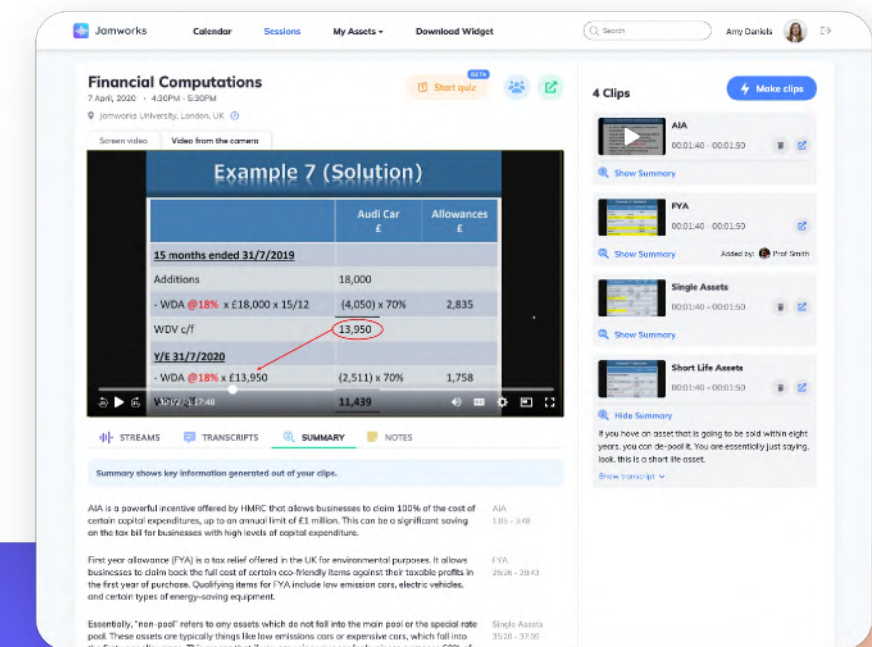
Jamworks Calendar Sessions My Assets Download Widget Search Amy Daniels

Financial Computations
7 April, 2020 · 4:30PM - 5:30PM
Jamworks University, London, UK

Start quiz BETA

Screen video Video from the camera

Example 7 (Solution)

| | Audi Car £ | Allowances £ |
|---|---|---|
| 15 months ended 31/7/2019 | | |
| Additions | 18,000 | |
| - WDA @18% x £18,000 x 15/12 | (4,050) x 70% | 2,835 |
| WDV c/f | 13,950 | |
| Y/E 31/7/2020 | | |
| - WDA @18% x £13,950 | (2,511) x 70% | 1,758 |
| W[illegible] | 11,439 | |

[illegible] 17:48

STREAMS TRANSCRIPTS SUMMARY NOTES

Summary shows key information generated out of your clips.

AIA is a powerful incentive offered by HMRC that allows businesses to claim 100% of the cost of certain capital expenditures, up to an annual limit of £1 million. This can be a significant saving on the tax bill for businesses with high levels of capital expenditure.
AIA 1:05 - 3:48

First year allowance (FYA) is a tax relief offered in the UK for environmental purposes. It allows businesses to claim back the full cost of certain eco-friendly items against their taxable profits in the first year of purchase. Qualifying items for FYA include low emission cars, electric vehicles, and certain types of energy-saving equipment.
FYA 28:26 - 28:43

Essentially, "non-pool" refers to any assets which do not fall into the main pool or the special rate pool. These assets are typically things like low emissions cars or expensive cars, which fall into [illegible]
Single Assets 35:28 - 37:05

4 Clips
Make clips

AIA
00:01:40 - 00:01:50
Show Summary

FYA
00:01:40 - 00:01:50
Show Summary Added by: Prof Smith

Single Assets
00:01:40 - 00:01:50
Show Summary

Short Life Assets
00:01:40 - 00:01:50
Hide Summary
If you have an asset that is going to be sold within eight years, you can de-pool it. You are essentially just saying, look, this is a short life asset.
Show transcript